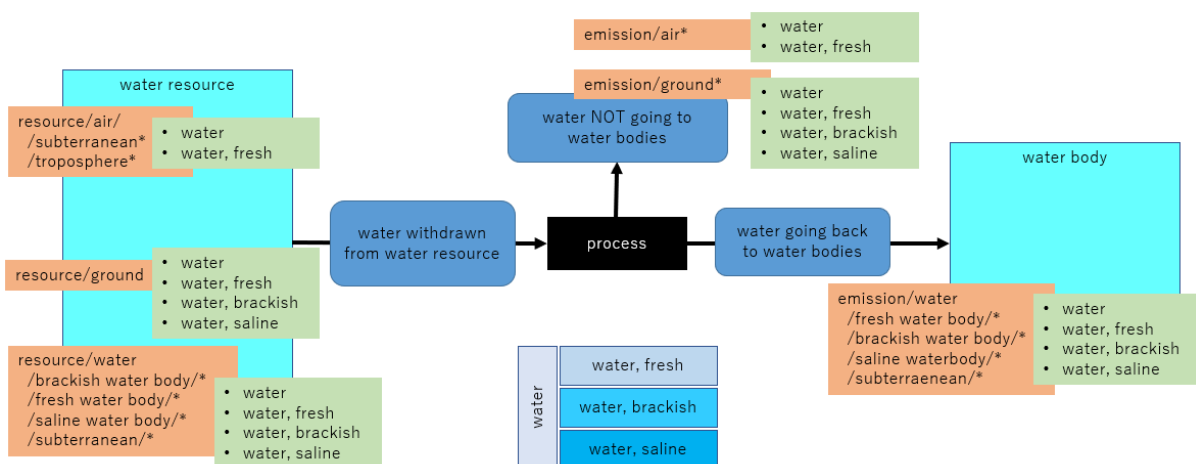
water resource

resource/air/
/subterranean*
/troposphere*

• water
• water, fresh

resource/ground

• water
• water, fresh
• water, brackish
• water, saline

resource/water
/brackish water body/*
/fresh water body/*
/saline water body/*
/subterranean/*

• water
• water, fresh
• water, brackish
• water, saline

water withdrawn from water resource

process

emission/air*

• water
• water, fresh

emission/ground*

• water
• water, fresh
• water, brackish
• water, saline

water NOT going to water bodies

water going back to water bodies

water body

emission/water
/fresh water body/*
/brackish water body/*
/saline waterbody/*
/subterraenean/*

• water
• water, fresh
• water, brackish
• water, saline

water

water, fresh

water, brackish

water, saline